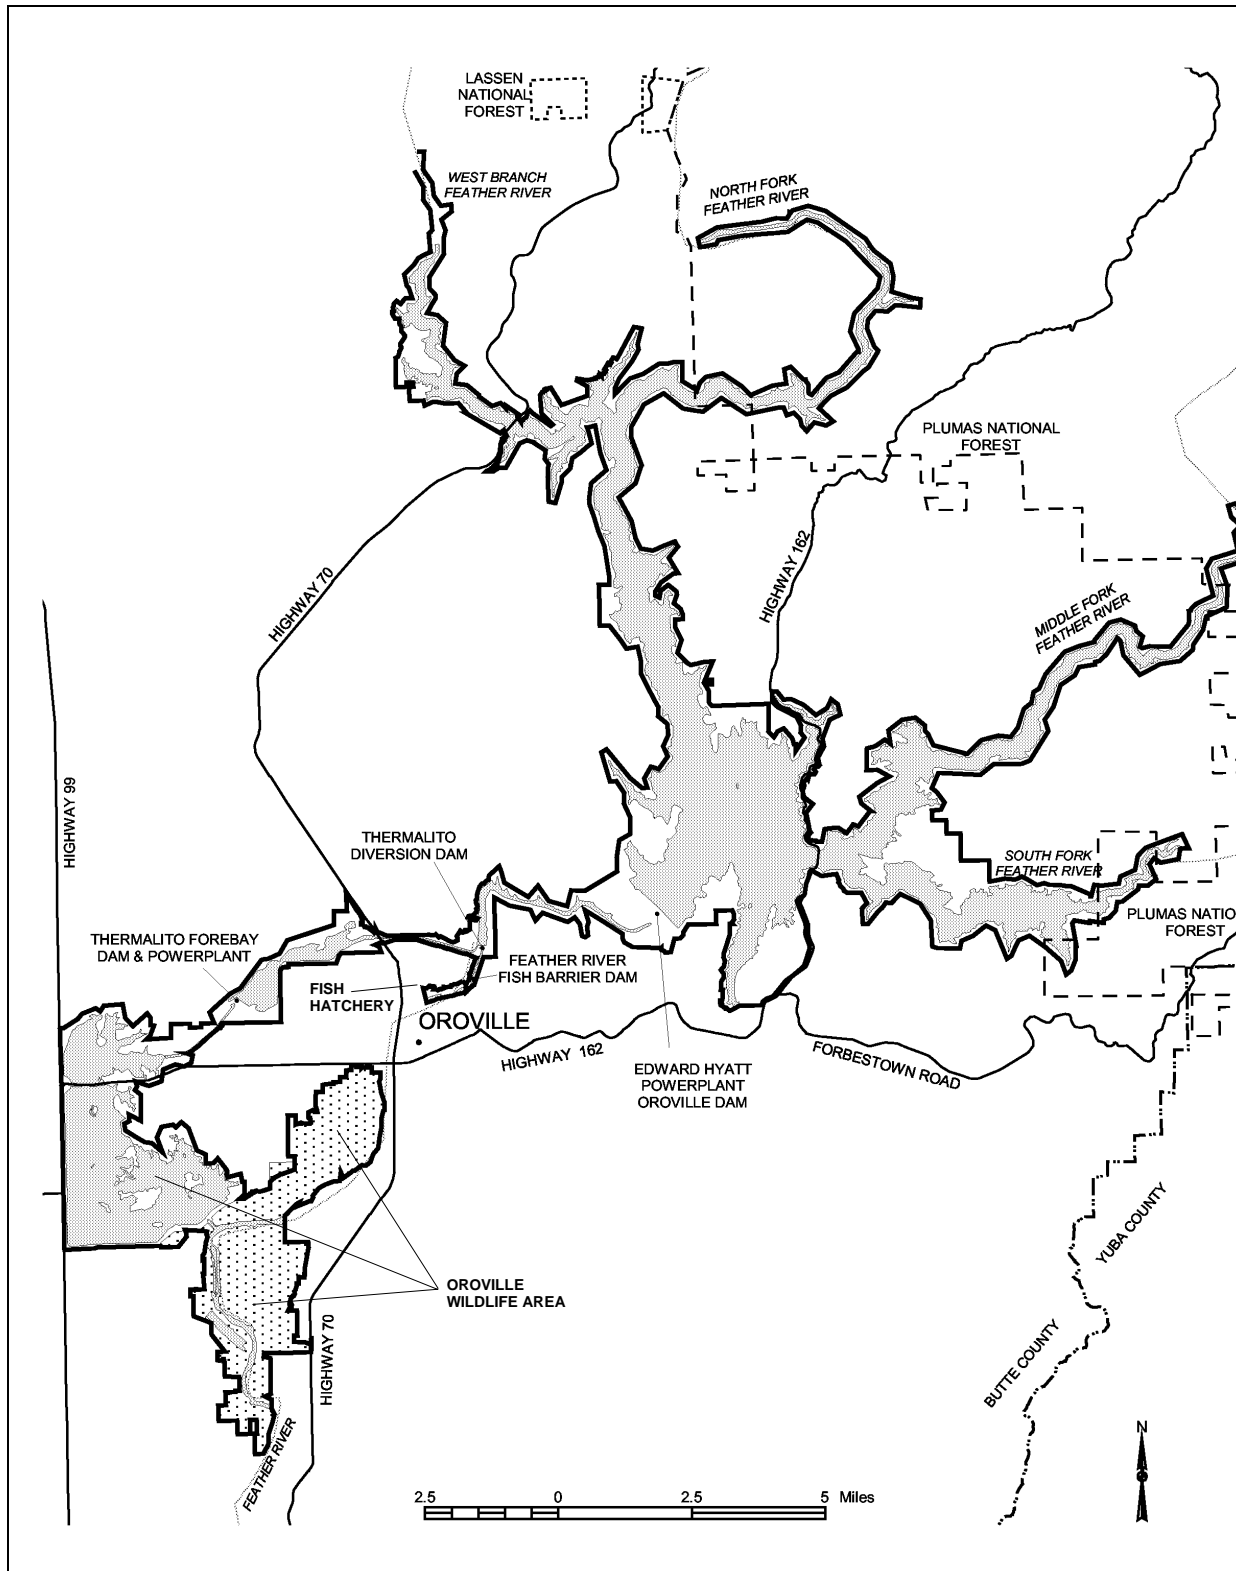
LASSEN NATIONAL FOREST

WEST BRANCH FEATHER RIVER

NORTH FORK FEATHER RIVER

PLUMAS NATIONAL FOREST

HIGHWAY 70

HIGHWAY 162

MIDDLE FORK FEATHER RIVER

HIGHWAY 99

THERMALITO DIVERSION DAM

SOUTH FORK FEATHER RIVER

PLUMAS NATIO FOREST

THERMALITO FOREBAY DAM & POWERPLANT

FEATHER RIVER FISH BARRIER DAM

FISH HATCHERY

OROVILLE

HIGHWAY 162

EDWARD HYATT POWERPLANT OROVILLE DAM

FORBESTOWN ROAD

YUBA COUNTY

OROVILLE WILDLIFE AREA

HIGHWAY 70

BUTTE COUNTY

FEATHER RIVER

N

2.5 0 2.5 5 Miles